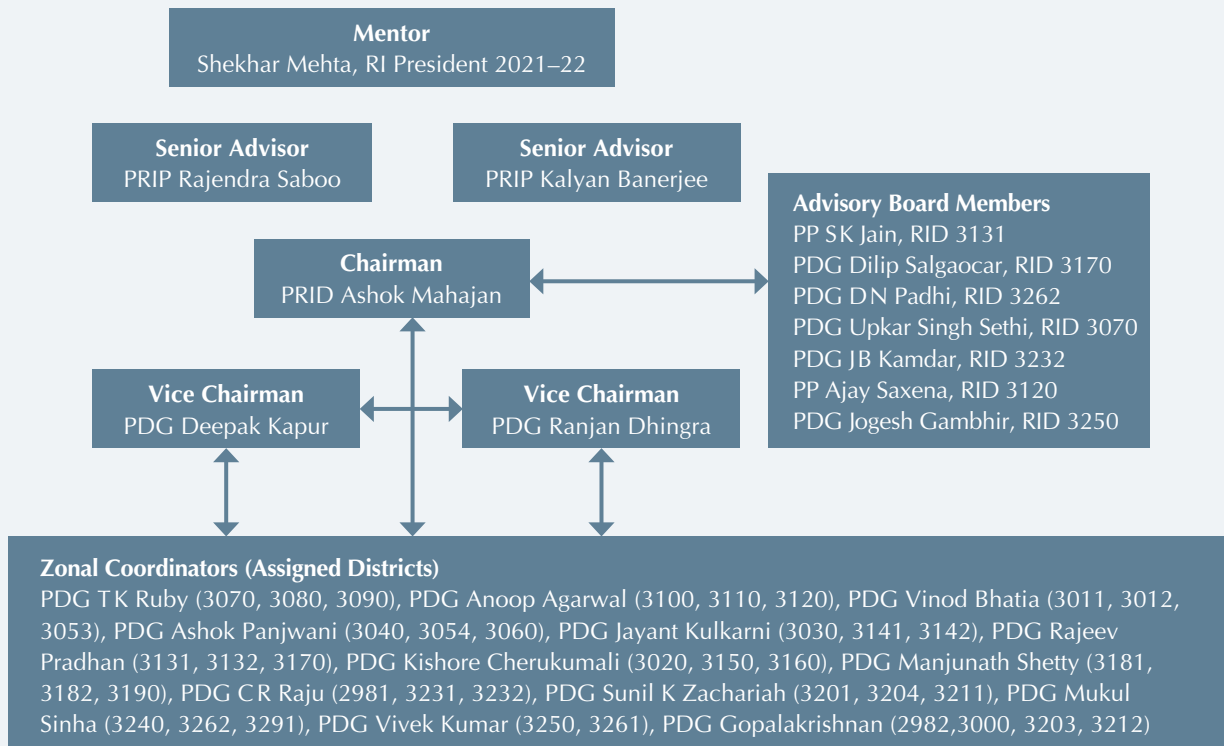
**Mentor**
Shekhar Mehta, RI President 2021–22

**Senior Advisor**
PRIP Rajendra Saboo

**Senior Advisor**
PRIP Kalyan Banerjee

**Advisory Board Members**
PP S K Jain, RID 3131
PDG Dilip Salgaocar, RID 3170
PDG D N Padhi, RID 3262
PDG Upkar Singh Sethi, RID 3070
PDG J B Kamdar, RID 3232
PP Ajay Saxena, RID 3120
PDG Jogesh Gambhir, RID 3250

**Chairman**
PRID Ashok Mahajan

**Vice Chairman**
PDG Deepak Kapur

**Vice Chairman**
PDG Ranjan Dhingra

**Zonal Coordinators (Assigned Districts)**
PDG T K Ruby (3070, 3080, 3090), PDG Anoop Agarwal (3100, 3110, 3120), PDG Vinod Bhatia (3011, 3012, 3053), PDG Ashok Panjwani (3040, 3054, 3060), PDG Jayant Kulkarni (3030, 3141, 3142), PDG Rajeev Pradhan (3131, 3132, 3170), PDG Kishore Cherukumali (3020, 3150, 3160), PDG Manjunath Shetty (3181, 3182, 3190), PDG C R Raju (2981, 3231, 3232), PDG Sunil K Zachariah (3201, 3204, 3211), PDG Mukul Sinha (3240, 3262, 3291), PDG Vivek Kumar (3250, 3261), PDG Gopalakrishnan (2982,3000, 3203, 3212)